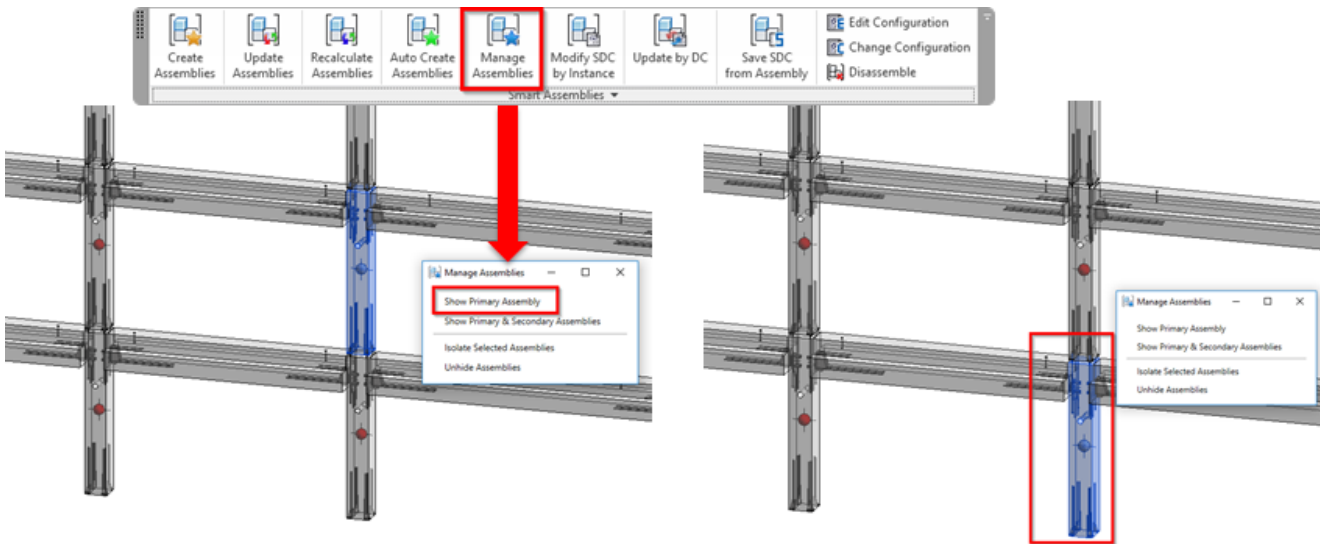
Create Assemblies
Update Assemblies
Recalculate Assemblies
Auto Create Assemblies
Manage Assemblies
Modify SDC by Instance
Update by DC
Save SDC from Assembly
Edit Configuration
Change Configuration
Disassemble
Smart Assemblies ▾

Manage Assemblies
Show Primary Assembly
Show Primary & Secondary Assemblies
Isolate Selected Assemblies
Unhide Assemblies

Manage Assemblies
Show Primary Assembly
Show Primary & Secondary Assemblies
Isolate Selected Assemblies
Unhide Assemblies